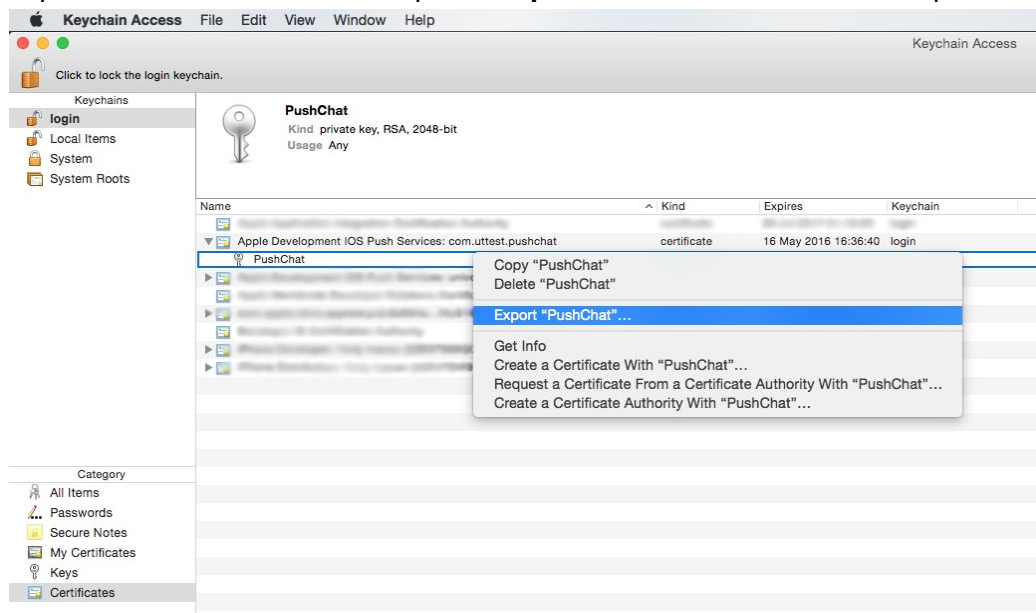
Keychain Access File Edit View Window Help

Keychain Access

Click to lock the login keychain.

Keychains
login
Local Items
System
System Roots

PushChat
Kind private key, RSA, 2048-bit
Usage Any

| Name | Kind | Expires | Keychain |
|---|---|---|---|
| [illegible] | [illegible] | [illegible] | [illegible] |
| Apple Development IOS Push Services: com.uttest.pushchat | certificate | 16 May 2016 16:36:40 | login |
| PushChat | | | |
| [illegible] | | | |
| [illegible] | | | |
| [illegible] | | | |
| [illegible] | | | |
| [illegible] | | | |
| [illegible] | | | |

Copy “PushChat”
Delete “PushChat”
Export “PushChat”...
Get Info
Create a Certificate With “PushChat”...
Request a Certificate From a Certificate Authority With “PushChat”...
Create a Certificate Authority With “PushChat”...

Category
All Items
Passwords
Secure Notes
My Certificates
Keys
Certificates